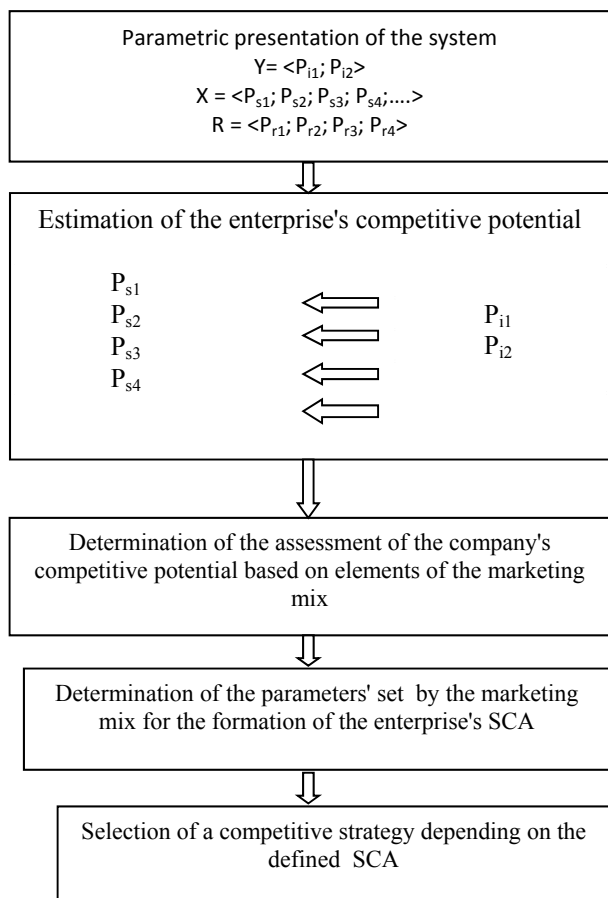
Parametric presentation of the system

$Y = <P_{i1}; P_{i2}>$

$X = <P_{s1}; P_{s2}; P_{s3}; P_{s4};....>$

$R = <P_{r1}; P_{r2}; P_{r3}; P_{r4}>$

Estimation of the enterprise's competitive potential

$P_{s1}$
$P_{s2}$
$P_{s3}$
$P_{s4}$

$P_{i1}$
$P_{i2}$

Determination of the assessment of the company's competitive potential based on elements of the marketing mix

Determination of the parameters' set by the marketing mix for the formation of the enterprise's SCA

Selection of a competitive strategy depending on the defined SCA